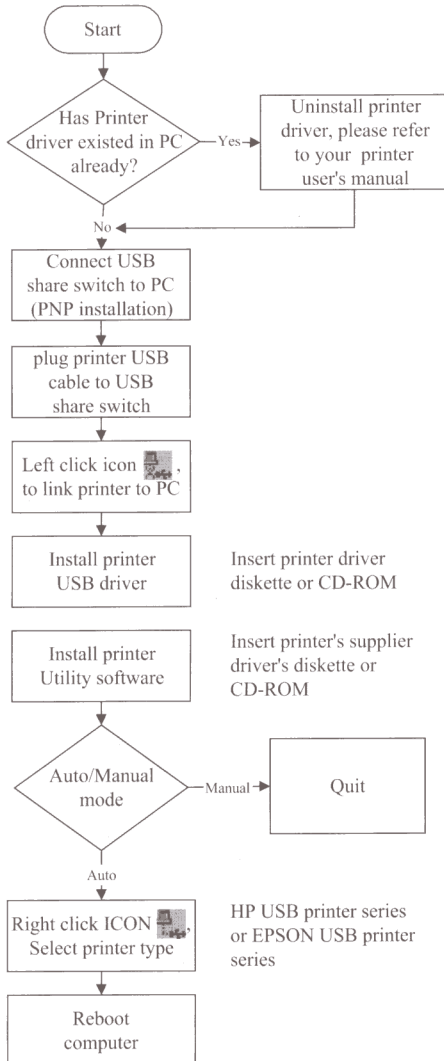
Start

Has Printer driver existed in PC already?

Yes

Uninstall printer driver, please refer to your printer user's manual

No

Connect USB share switch to PC (PNP installation)

plug printer USB cable to USB share switch

Left click icon , to link printer to PC

Install printer USB driver

Insert printer driver diskette or CD-ROM

Install printer Utility software

Insert printer's supplier driver's diskette or CD-ROM

Auto/Manual mode

Manual

Quit

Auto

Right click ICON , Select printer type

HP USB printer series or EPSON USB printer series

Reboot computer